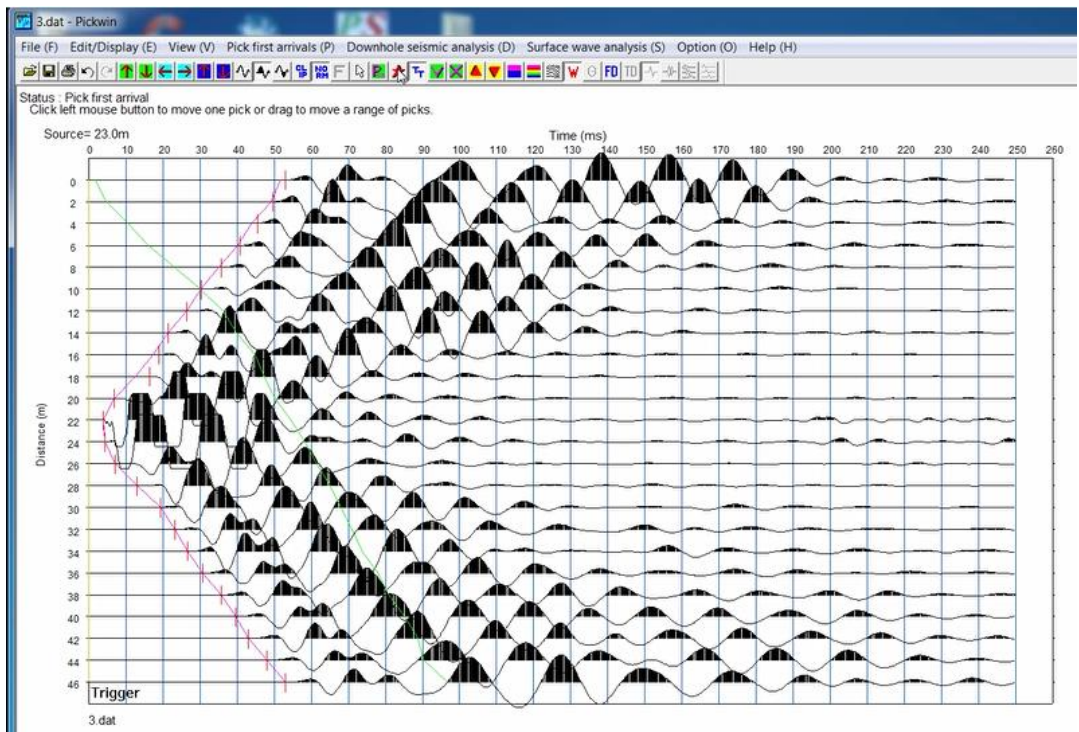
3.dat - Pickwin

File (F) Edit/Display (E) View (V) Pick first arrivals (P) Downhole seismic analysis (D) Surface wave analysis (S) Option (O) Help (H)

NO RM F FD TD

Status : Pick first arrival
Click left mouse button to move one pick or drag to move a range of picks.

Source= 23.0m

Time (ms)

0 10 20 30 40 50 60 70 80 90 100 110 120 130 140 150 160 170 180 190 200 210 220 230 240 250 260

Distance (m)

0 2 4 6 8 10 12 14 16 18 20 22 24 26 28 30 32 34 36 38 40 42 44 46

Trigger

3.dat